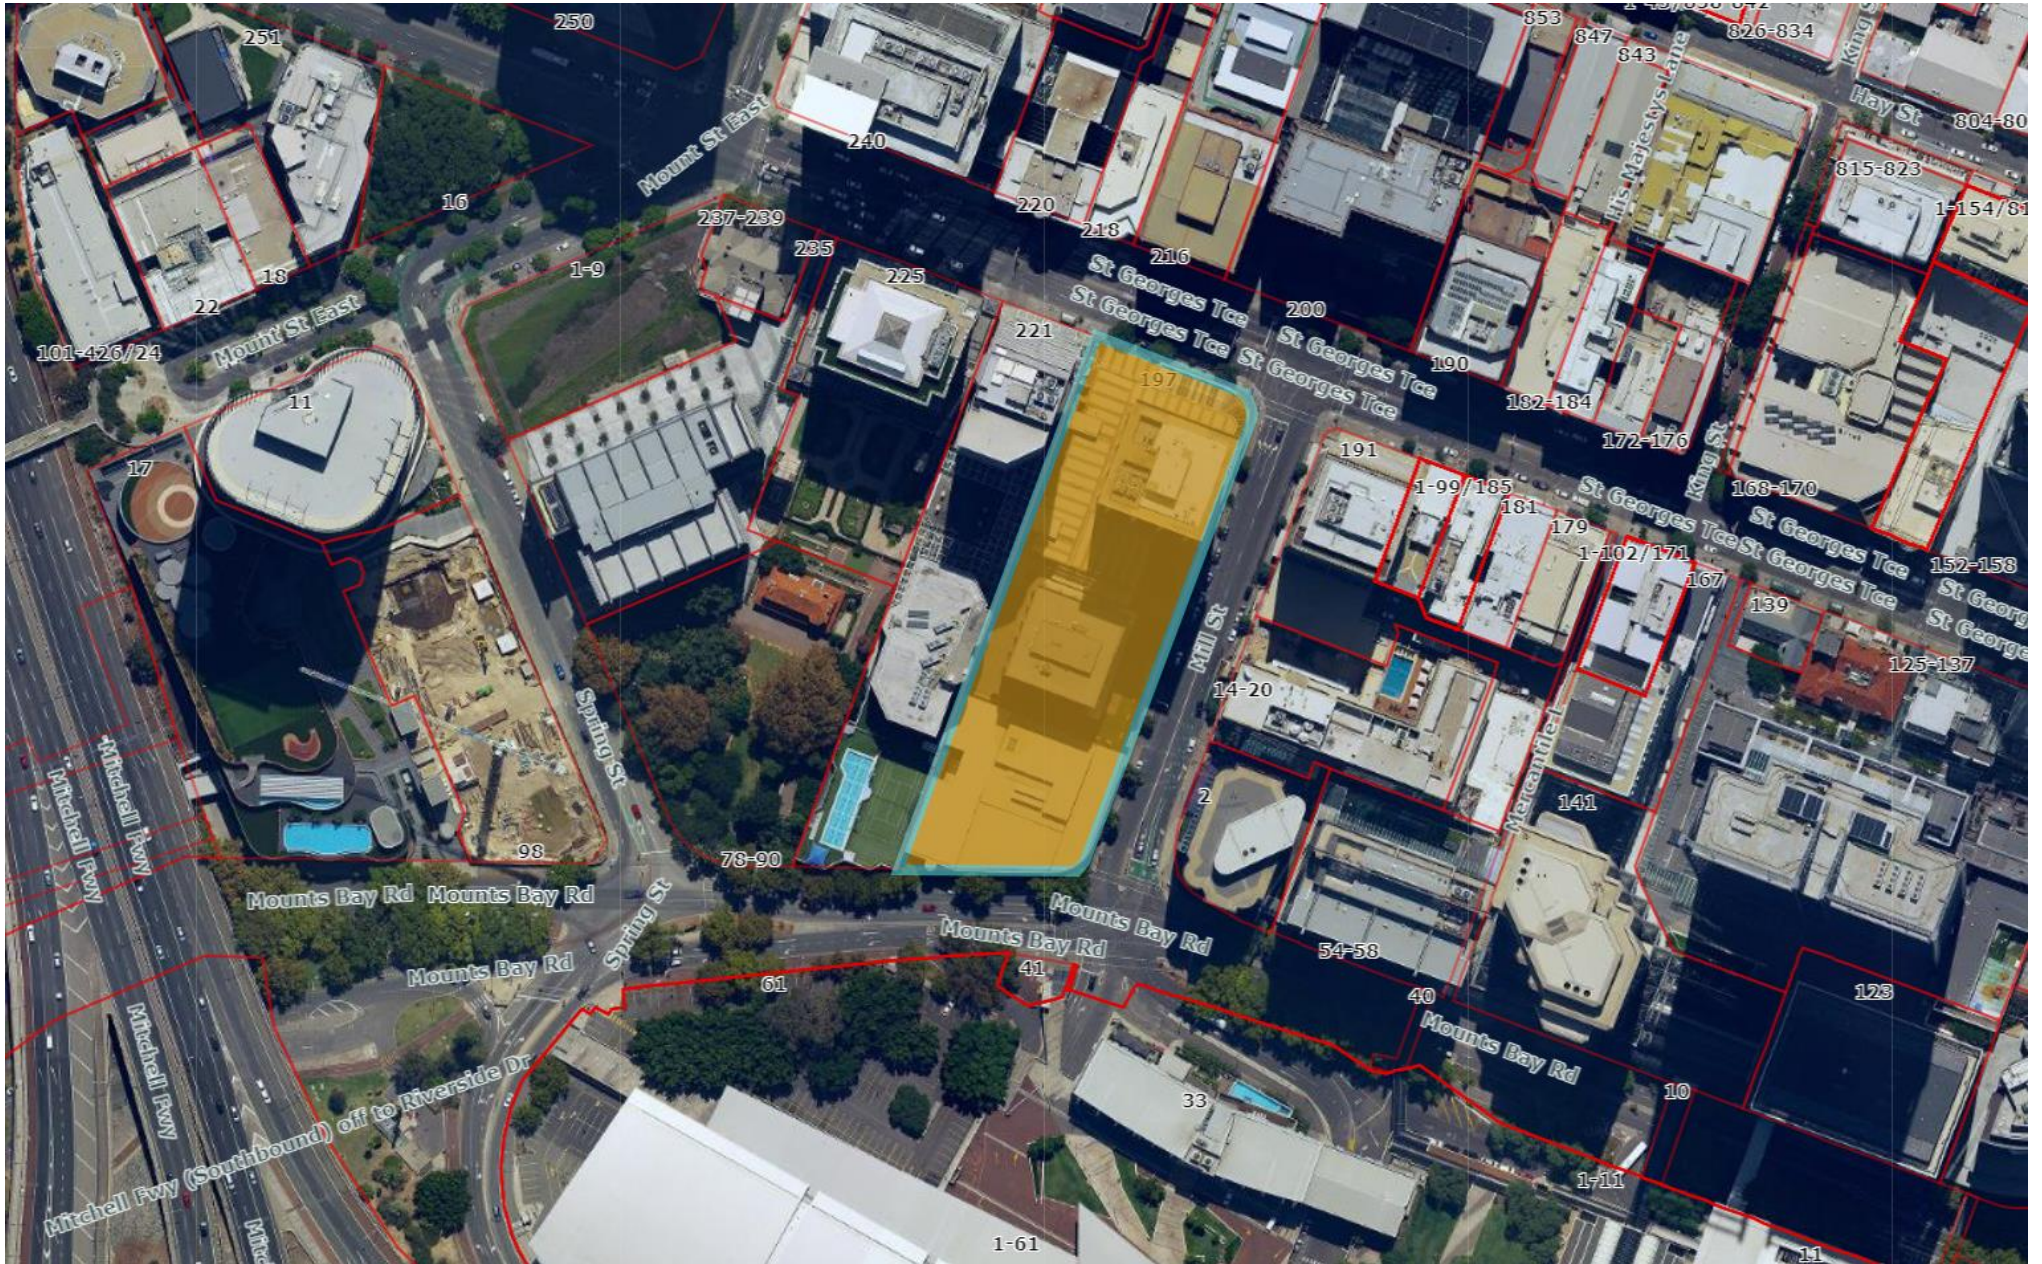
250
251
1-43/838-842
853
847
843
826-834
King St
Hay St
804-80
240
Mount St East
His Majesty's Lane
815-823
1-154/81
16
220
218
216
237-239
235
225
18
22
1-9
St Georges Tce
St Georges Tce
200
St Georges Tce
St Georges Tce
221
190
101-426/24
Mount St East
197
182-184
172-176
11
King St
168-170
17
191
1-99/185
181
179
St Georges Tce
St Georges Tce
1-102/171
St Georges Tce
152-158
St Georg
167
139
St George
Mill St
125-137
14-20
Spring St
Mitchell Fwy
Mitchell Fwy
Mercantile L
2
141
98
78-90
Mounts Bay Rd
Mounts Bay Rd
Mounts Bay Rd
Mounts Bay Rd
Spring St
Mounts Bay Rd
41
54-58
61
123
40
Mounts Bay Rd
Mitchell Fwy
10
33
Mitchell Fwy (Southbound) off to Riverside Dr
1-11
1-61
Mit
11